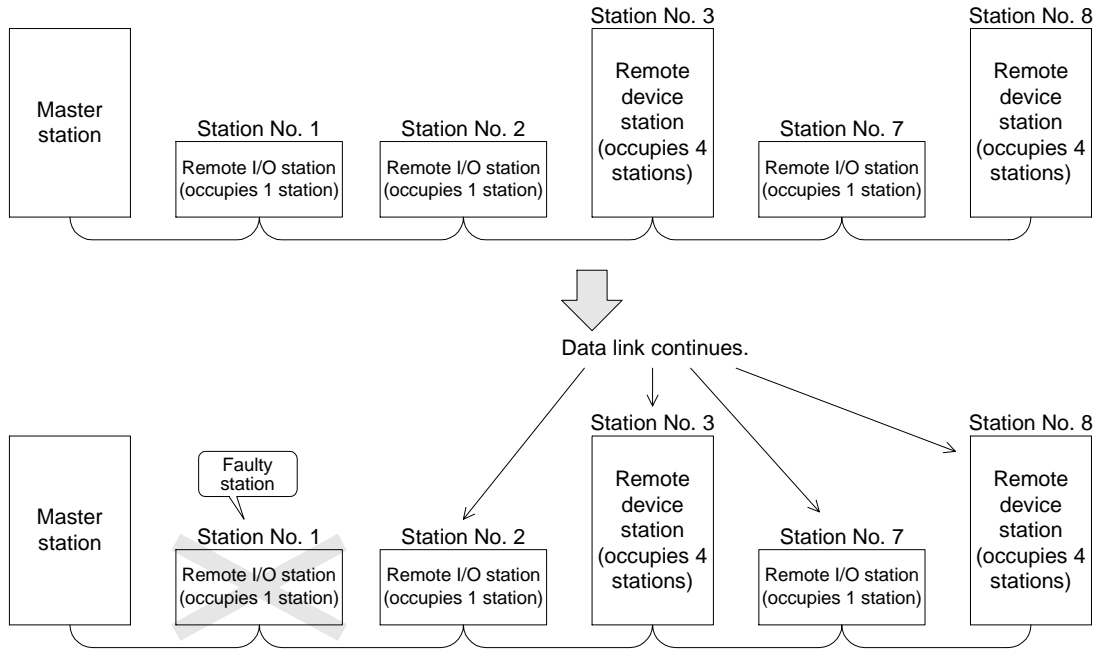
Station No. 3

Station No. 8

Master station

Station No. 1

Remote I/O station (occupies 1 station)

Station No. 2

Remote I/O station (occupies 1 station)

Remote device station (occupies 4 stations)

Station No. 7

Remote I/O station (occupies 1 station)

Remote device station (occupies 4 stations)

Data link continues.

Station No. 3

Station No. 8

Faulty station

Master station

Station No. 1

Remote I/O station (occupies 1 station)

Station No. 2

Remote I/O station (occupies 1 station)

Remote device station (occupies 4 stations)

Station No. 7

Remote I/O station (occupies 1 station)

Remote device station (occupies 4 stations)